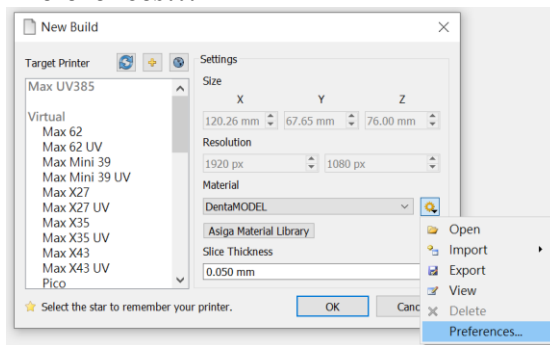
New Build

Target Printer

Max UV385

Virtual
Max 62
Max 62 UV
Max Mini 39
Max Mini 39 UV
Max X27
Max X27 UV
Max X35
Max X35 UV
Max X43
Max X43 UV
Pico

Settings

Size

X Y Z

120.26 mm 67.65 mm 76.00 mm

Resolution

1920 px 1080 px

Material

DentaMODEL

Asiga Material Library

Slice Thickness

0.050 mm

Select the star to remember your printer.

OK

Canc

Open
Import
Export
View
Delete
Preferences...